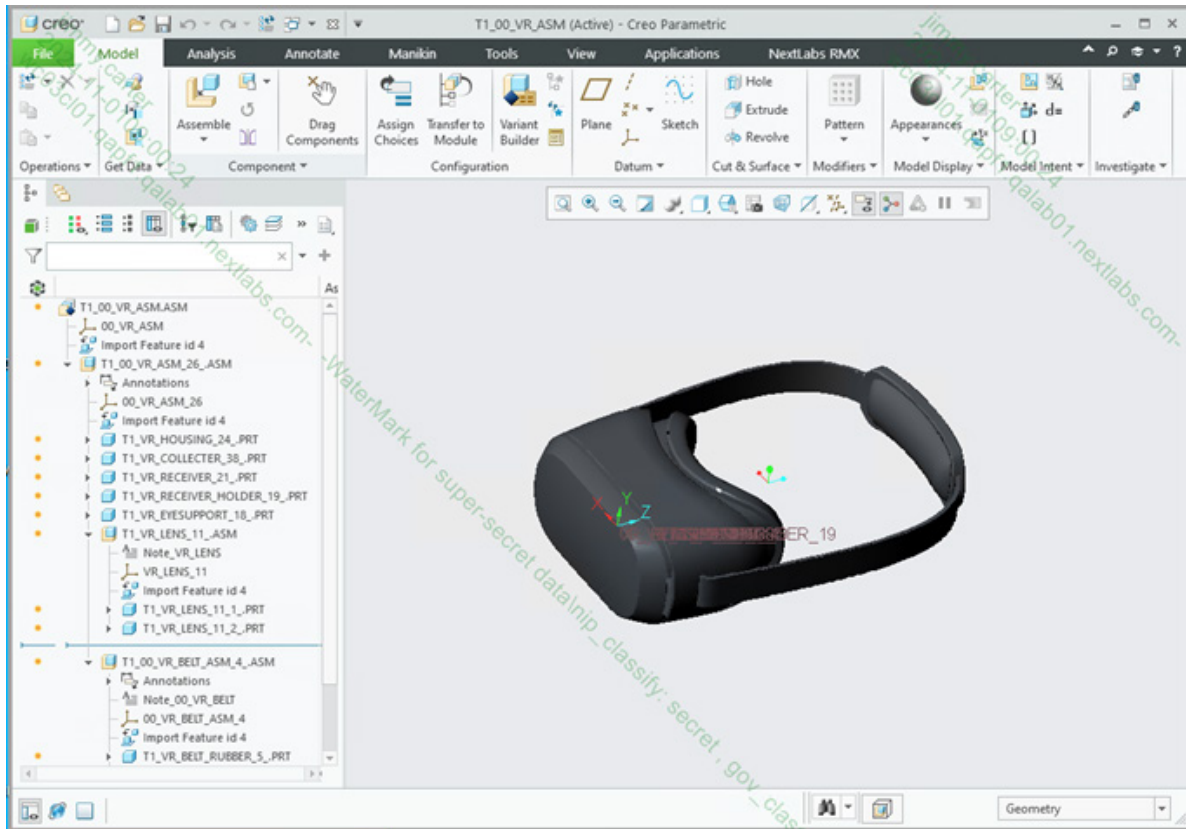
creo T1_00_VR_ASM (Active) - Creo Parametric

File Model Analysis Annotate Manikin Tools View Applications NextLabs RMX

Operations ▾ Get Data ▾ Assemble Drag Components Component ▾ Assign Choices Transfer to Module Variant Builder Configuration Plane Sketch Datum ▾ Hole Extrude Revolve Cut & Surface ▾ Pattern Modifiers ▾ Appearances Model Display ▾ d= Model Intent ▾ Investigate ▾

T1_00_VR_ASM.ASM
00_VR_ASM
Import Feature id 4
T1_00_VR_ASM_26_.ASM
Annotations
00_VR_ASM_26
Import Feature id 4
T1_VR_HOUSING_24_.PRT
T1_VR_COLLECTER_38_.PRT
T1_VR_RECEIVER_21_.PRT
T1_VR_RECEIVER_HOLDER_19_.PRT
T1_VR_EYESUPPORT_18_.PRT
T1_VR_LENS_11_.ASM
Note_VR_LENS
VR_LENS_11
Import Feature id 4
T1_VR_LENS_11_1_.PRT
T1_VR_LENS_11_2_.PRT
T1_00_VR_BELT_ASM_4_.ASM
Annotations
Note_00_VR_BELT
00_VR_BELT_ASM_4
Import Feature id 4
T1_VR_BELT_RUBBER_5_.PRT

As

00_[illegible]ER_19

jimmy.carter 2021-11-09 00:24 qalab01.nextlabs.com -WaterMark for super-secret data\nip_classify: secret , gov_clas

Geometry